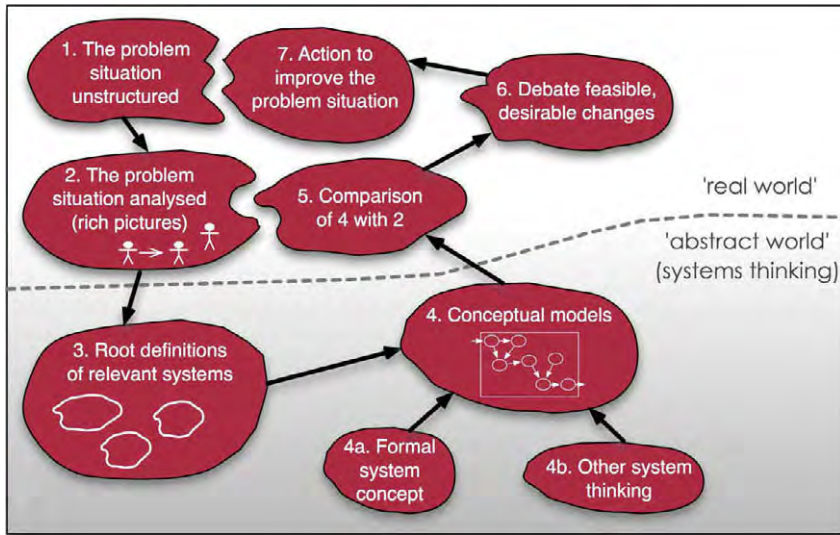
1. The problem situation unstructured

7. Action to improve the problem situation

6. Debate feasible, desirable changes

2. The problem situation analysed (rich pictures)

5. Comparison of 4 with 2

'real world'

'abstract world' (systems thinking)

3. Root definitions of relevant systems

4. Conceptual models

4a. Formal system concept

4b. Other system thinking